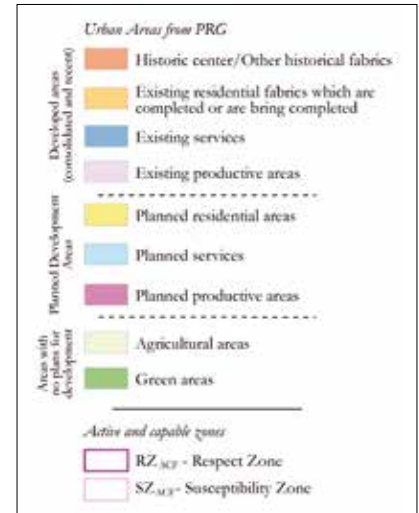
Urban Areas from PRG

Developed areas (consolidated and recent)

Historic center/Other historical fabrics

Existing residential fabrics which are completed or are bring completed

Existing services

Existing productive areas

Planned Development Areas

Planned residential areas

Planned services

Planned productive areas

Areas with no plans for development

Agricultural areas

Green areas

Active and capable zones

RZ$_{ACF}$ - Respect Zone

SZ$_{ACF}$- Susceptibility Zone